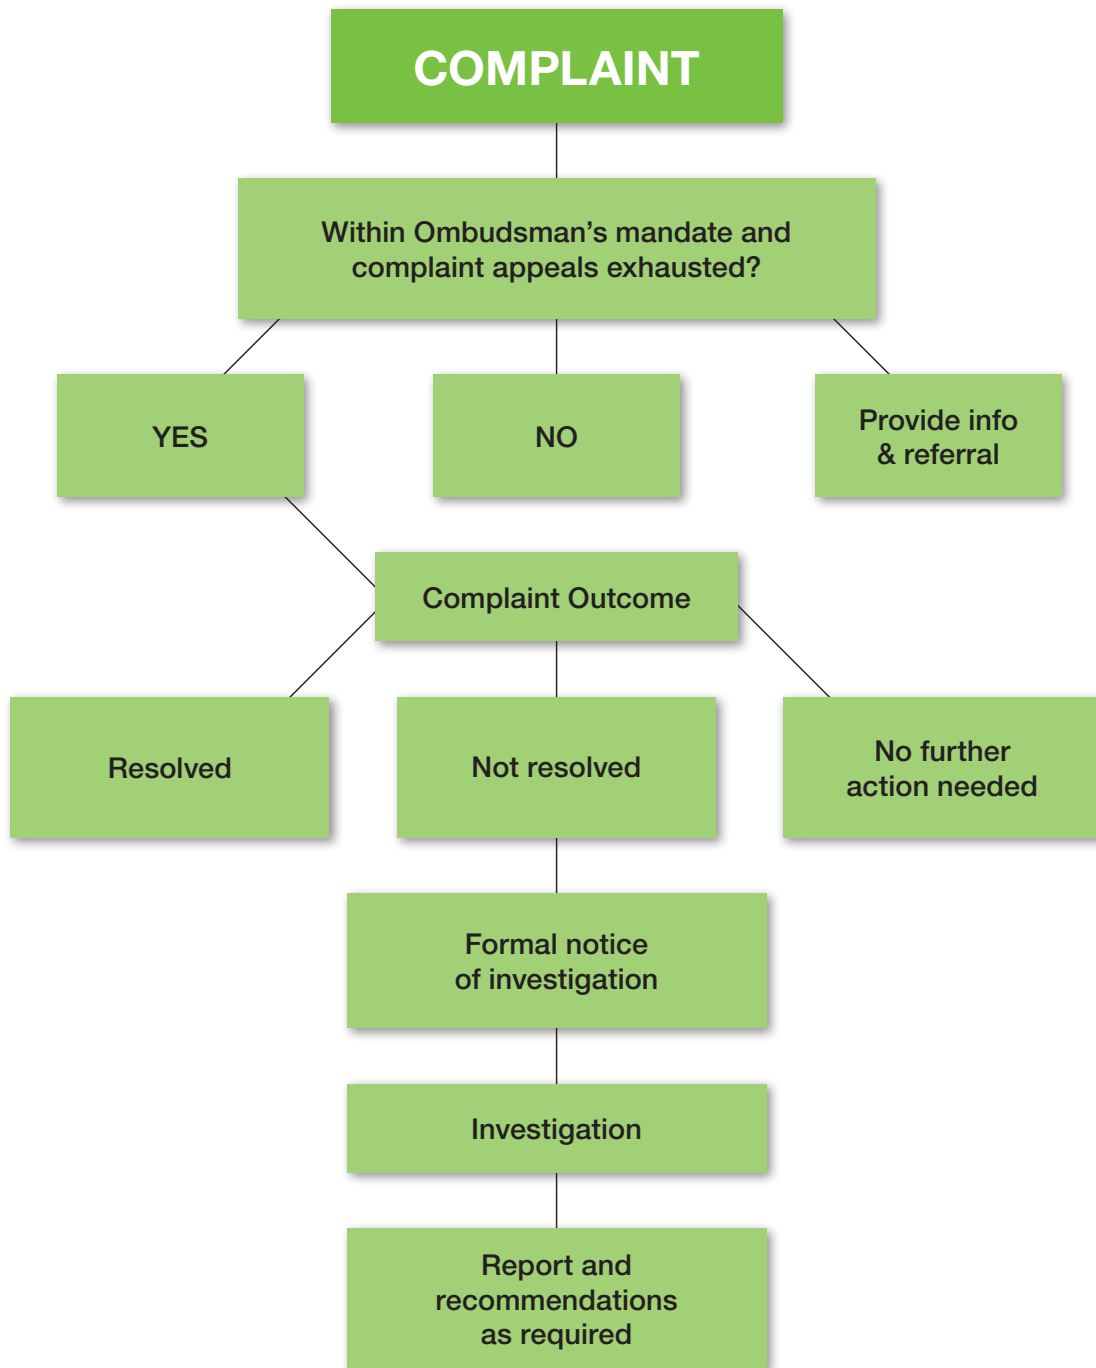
COMPLAINT

Within Ombudsman’s mandate and complaint appeals exhausted?

YES

NO

Provide info & referral

Complaint Outcome

Resolved

Not resolved

No further action needed

Formal notice of investigation

Investigation

Report and recommendations as required